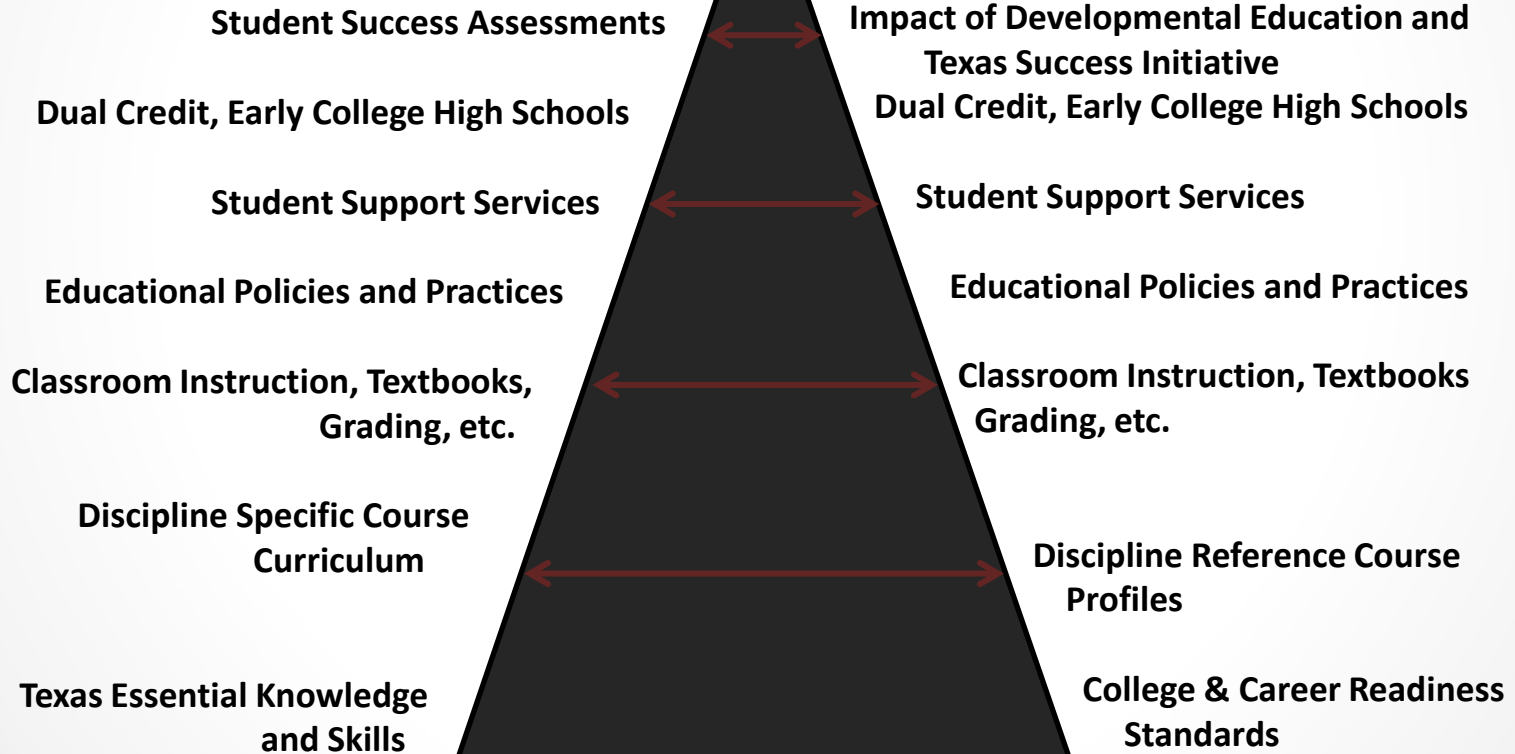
Student Success Assessments

Impact of Developmental Education and Texas Success Initiative

Dual Credit, Early College High Schools

Dual Credit, Early College High Schools

Student Support Services

Student Support Services

Educational Policies and Practices

Educational Policies and Practices

Classroom Instruction, Textbooks, Grading, etc.

Classroom Instruction, Textbooks Grading, etc.

Discipline Specific Course Curriculum

Discipline Reference Course Profiles

Texas Essential Knowledge and Skills

College & Career Readiness Standards